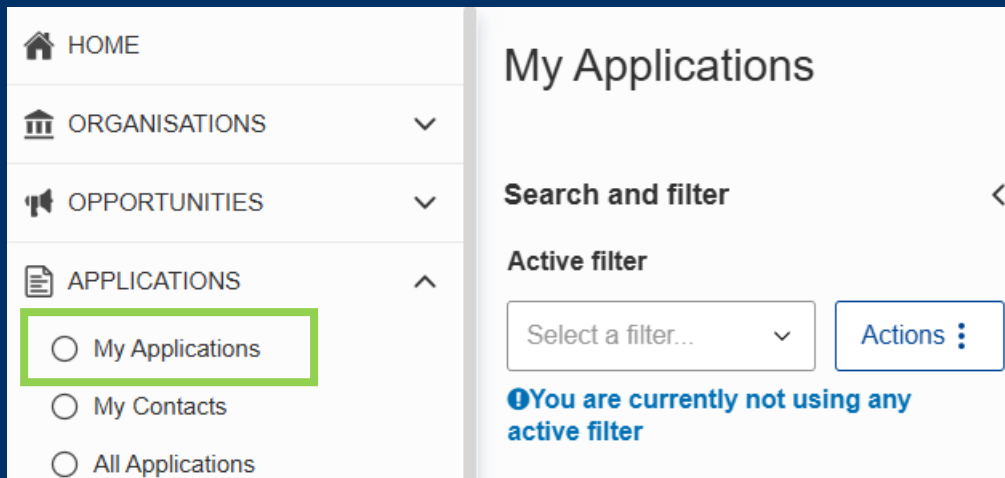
HOME

ORGANISATIONS

OPPORTUNITIES

APPLICATIONS

My Applications

My Contacts

All Applications

My Applications

Search and filter

Active filter

Select a filter...

Actions

You are currently not using any active filter